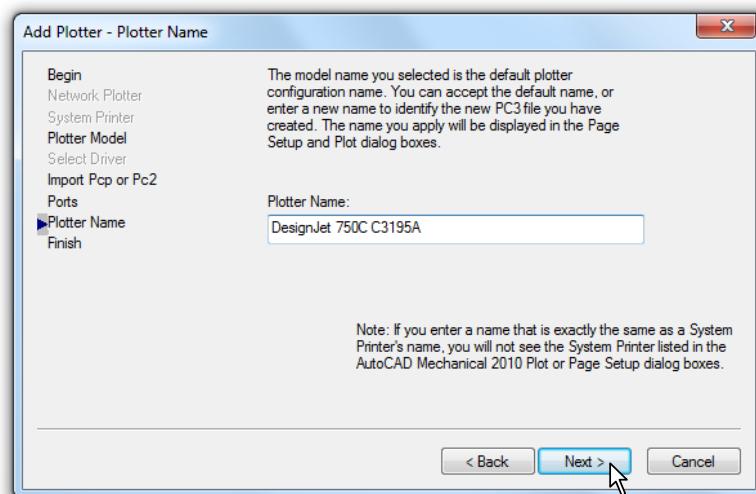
Add Plotter - Plotter Name

Begin
Network Plotter
System Printer
Plotter Model
Select Driver
Import Pcp or Pc2
Ports
Plotter Name
Finish

The model name you selected is the default plotter configuration name. You can accept the default name, or enter a new name to identify the new PC3 file you have created. The name you apply will be displayed in the Page Setup and Plot dialog boxes.

Plotter Name:

DesignJet 750C C3195A

Note: If you enter a name that is exactly the same as a System Printer's name, you will not see the System Printer listed in the AutoCAD Mechanical 2010 Plot or Page Setup dialog boxes.

< Back
Next >
Cancel